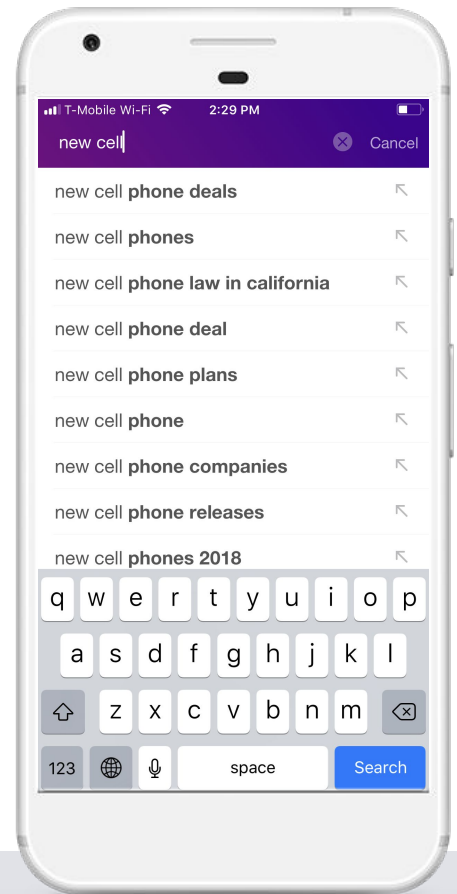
T-Mobile Wi-Fi 2:29 PM

new cell

Cancel

new cell **phone deals**

new cell **phones**

new cell **phone law in california**

new cell **phone deal**

new cell **phone plans**

new cell **phone**

new cell **phone companies**

new cell **phone releases**

new cell **phones 2018**

q w e r t y u i o p

a s d f g h j k l

z x c v b n m

123 space Search